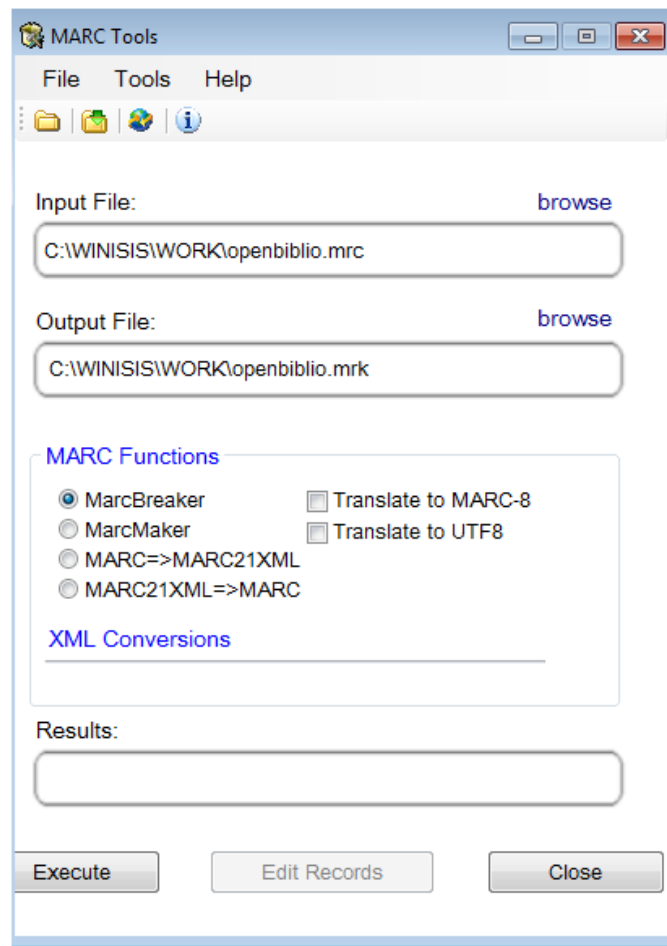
MARC Tools

File Tools Help

Input File: browse

C:\WINISIS\WORK\openbiblio.mrc

Output File: browse

C:\WINISIS\WORK\openbiblio.mrk

MARC Functions

MarcBreaker
MarcMaker
MARC=>MARC21XML
MARC21XML=>MARC

Translate to MARC-8
Translate to UTF8

XML Conversions

Results:

Execute
Edit Records
Close